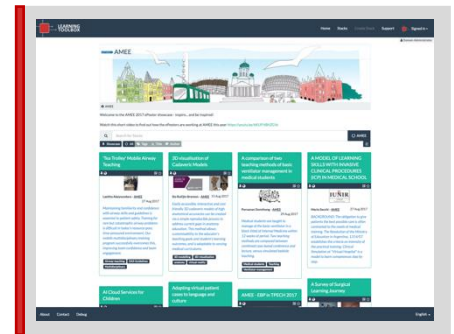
LEARNING TOOLBOX

Home Stacks Create Stack Support Signed in

AMEE

Welcome to the AMEE 2017 ePoster showcase - inspire... and be inspired!

Watch this short video to find out how the ePosters are working at AMEE this year: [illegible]

Search the Stacks

AMEE

The Trolley Mobile Airway Teaching

3D visualisation of Cadaveric Models

A comparison of two learning methods of basic ventilator management in medical students

A MODEL OF LEARNING SKILLS WITH INVASIVE CLINICAL PROCEDURES (ICP) IN MEDICAL SCHOOL

Adapting virtual patient cases to language and culture

AI Cool Services for Children

AMEE - ESP in TPECH 2017

A Survey of Surgical Learning Journey

About Contact Debug

English